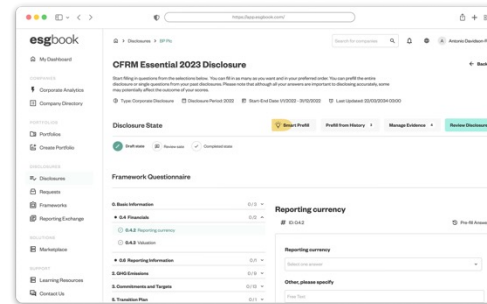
https://app.esgbook.com

esgbook

My Dashboard

COMPANIES

Corporate Analytics

Company Directory

PORTFOLIOS

Portfolios

Create Portfolio

DISCLOSURES

Disclosures

Requests

Frameworks

Reporting Exchange

SOLUTIONS

Marketplace

SUPPORT

Learning Resources

Contact Us

> Disclosures > EP Plc

Search for companies

Antonio Davidson P

CFRM Essential 2023 Disclosure

Back

Start filling in questions from the selections below. You can fill in as many as you want and in your preferred order. You can prefill the entire disclosure or single questions from your past disclosures. Please note that although all your answers are important to disclosing accurately, some may potentially affect the outcome of your scores.

Type: Corporate Disclosure

Disclosure Period: 2022

Start-End Date: 1/1/2022 - 31/12/2022

Last Updated: 22/03/2024 10:00

Disclosure State

Smart Prefill

Prefill from History

Manage Evidence

Review Disclosure

Draft state

Review state

Completed state

Framework Questionnaire

0. Basic Information 0/3

0.4 Financials 0/3

0.4.2 Reporting currency

0.4.3 Valuation

0.6 Reporting Information 0/3

2. GHG Emissions 0/4

3. Commitments and Targets 0/3

5. Transition Plan 0/1

Reporting currency

ID: 0.4.2

Pre-fill Answ

Reporting currency

Select one answer

Other, please specify

Free Text